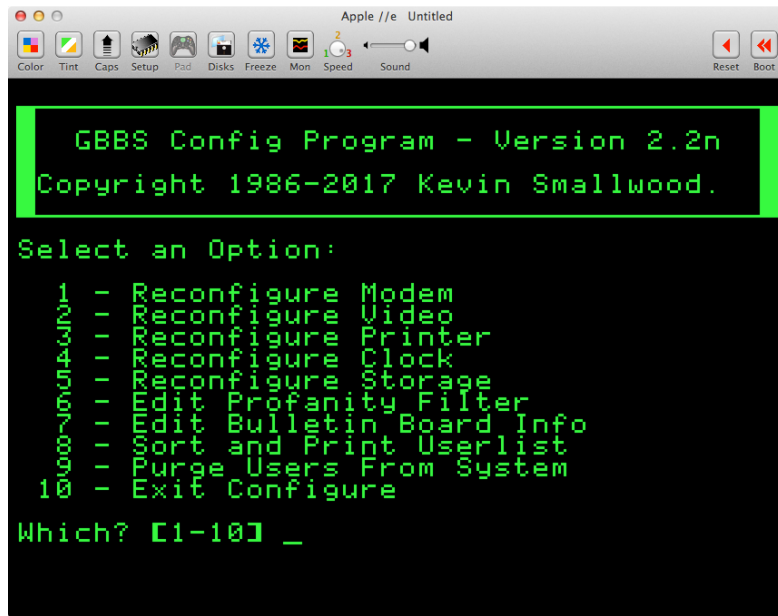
Apple //e Untitled

Color Tint Caps Setup Pad Disks Freeze Mon Speed Sound Reset Boot

1 2 3

GBBS Config Program - Version 2.2n
Copyright 1986-2017 Kevin Smallwood.

Select an Option:

1 - Reconfigure Modem
2 - Reconfigure Video
3 - Reconfigure Printer
4 - Reconfigure Clock
5 - Reconfigure Storage
6 - Edit Profanity Filter
7 - Edit Bulletin Board Info
8 - Sort and Print Userlist
9 - Purge Users From System
10 - Exit Configure

Which? [1-10] _